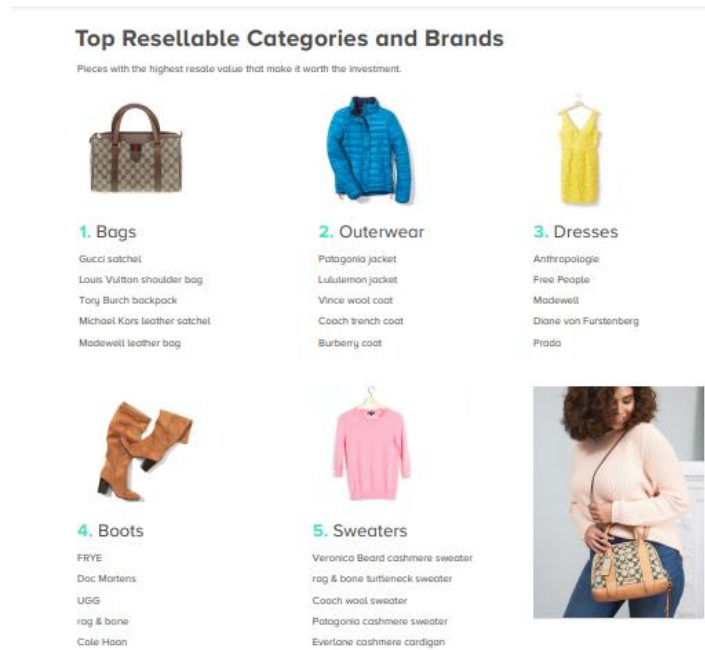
Top Resellable Categories and Brands

Pieces with the highest resale value that make it worth the investment.

1. Bags

Gucci satchel

Louis Vuitton shoulder bag

Tory Burch backpack

Michael Kors leather satchel

Madewell leather bag

2. Outerwear

Patagonia jacket

Lululemon jacket

Vince wool coat

Coach trench coat

Burberry coat

3. Dresses

Anthropologie

Free People

Madewell

Diane von Furstenberg

Prada

4. Boots

FRYE

Doc Martens

UGG

rag & bone

Cole Haan

5. Sweaters

Veronica Beard cashmere sweater

rag & bone turtleneck sweater

Coach wool sweater

Patagonia cashmere sweater

Everlane cashmere cardigan